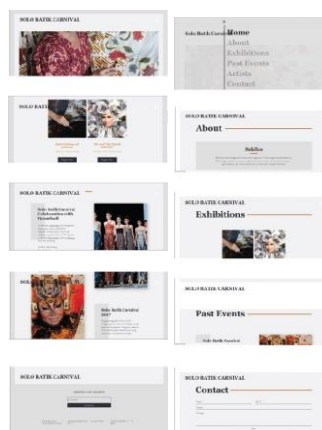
SOLO BATIK CARNIVAL

SOLO BATIK CARNIVAL
Home
About
Exhibitions
Past Events
Artists
Contact

SOLO BATIK CARNIVAL

About

Exhibitions

SOLO BATIK CARNIVAL

Solo Batik Carnival Collaboration with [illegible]

SOLO BATIK CARNIVAL

Exhibitions

SOLO BATIK CARNIVAL

Solo Batik Carnival 2017

SOLO BATIK CARNIVAL

Past Events

Solo Batik Carnival

SOLO BATIK CARNIVAL

SOLO BATIK CARNIVAL

Contact